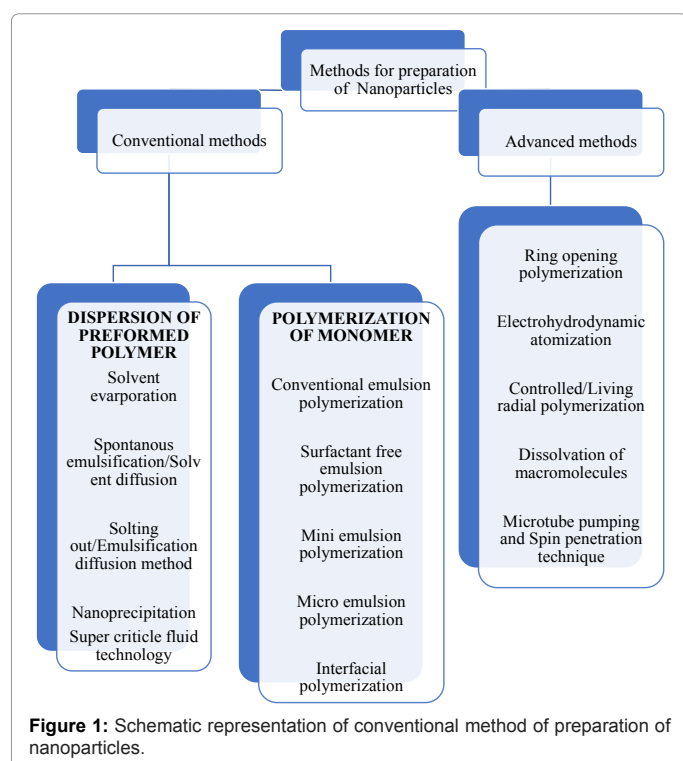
Methods for preparation of Nanoparticles

Conventional methods

Advanced methods

DISPERSION OF PREFORMED POLYMER

Solvent evarporation

Spontanous emulsification/Solvent diffusion

Solting out/Emulsification diffusion method

Nanoprecipitation

Super criticle fluid technology

POLYMERIZATION OF MONOMER

Conventional emulsion polymerization

Surfactant free emulsion polymerization

Mini emulsion polymerization

Micro emulsion polymerization

Interfacial polymerization

Ring opening polymerization

Electrohydrodynamic atomization

Controlled/Living radial polymerization

Dissolvation of macromolecules

Microtube pumping and Spin penetration technique

**Figure 1:** Schematic representation of conventional method of preparation of nanoparticles.